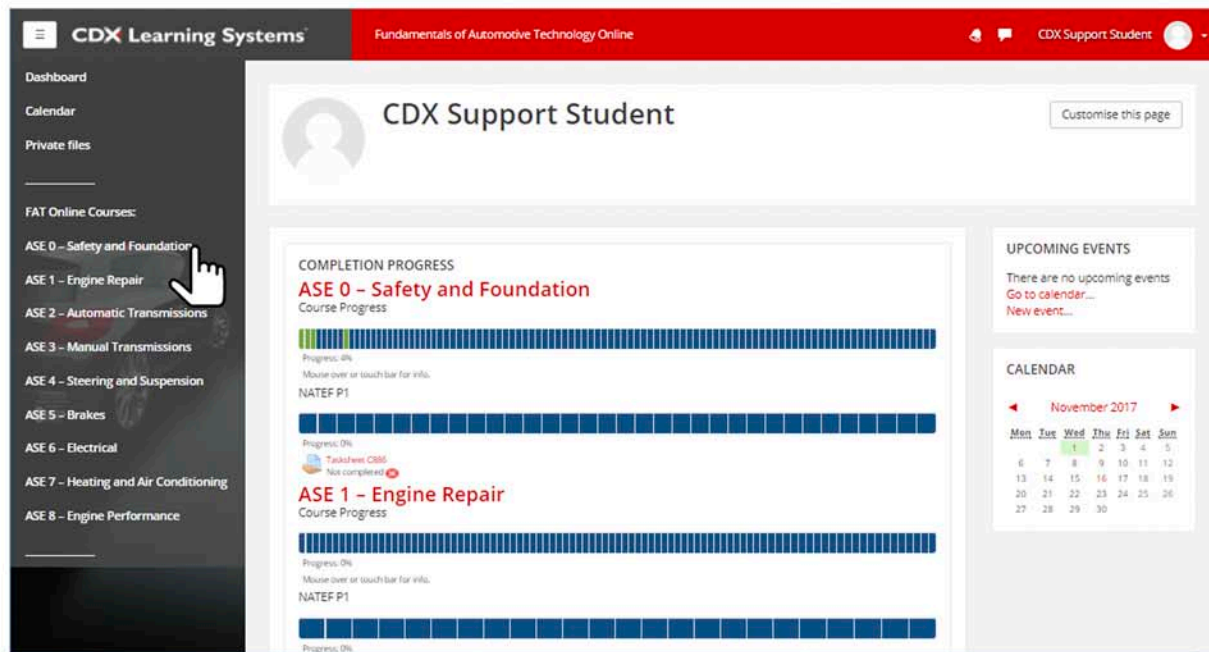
CDX Learning Systems

Fundamentals of Automotive Technology Online

CDX Support Student

Dashboard

Calendar

Private files

FAT Online Courses:

ASE 0 – Safety and Foundation

ASE 1 – Engine Repair

ASE 2 – Automatic Transmissions

ASE 3 – Manual Transmissions

ASE 4 – Steering and Suspension

ASE 5 – Brakes

ASE 6 – Electrical

ASE 7 – Heating and Air Conditioning

ASE 8 – Engine Performance

CDX Support Student

Customise this page

COMPLETION PROGRESS

ASE 0 – Safety and Foundation

Course Progress

Progress: 4%

Mouse over or touch bar for info.

NATEF P1

Progress: 0%

Tasksheet C886

Not completed

ASE 1 – Engine Repair

Course Progress

Progress: 0%

Mouse over or touch bar for info.

NATEF P1

Progress: 0%

UPCOMING EVENTS

There are no upcoming events

Go to calendar...

New event...

CALENDAR

November 2017

| Mon | Tue | Wed | Thu | Fri | Sat | Sun |
|---|---|---|---|---|---|---|
| | | 1 | 2 | 3 | 4 | 5 |
| 6 | 7 | 8 | 9 | 10 | 11 | 12 |
| 13 | 14 | 15 | 16 | 17 | 18 | 19 |
| 20 | 21 | 22 | 23 | 24 | 25 | 26 |
| 27 | 28 | 29 | 30 | | | |